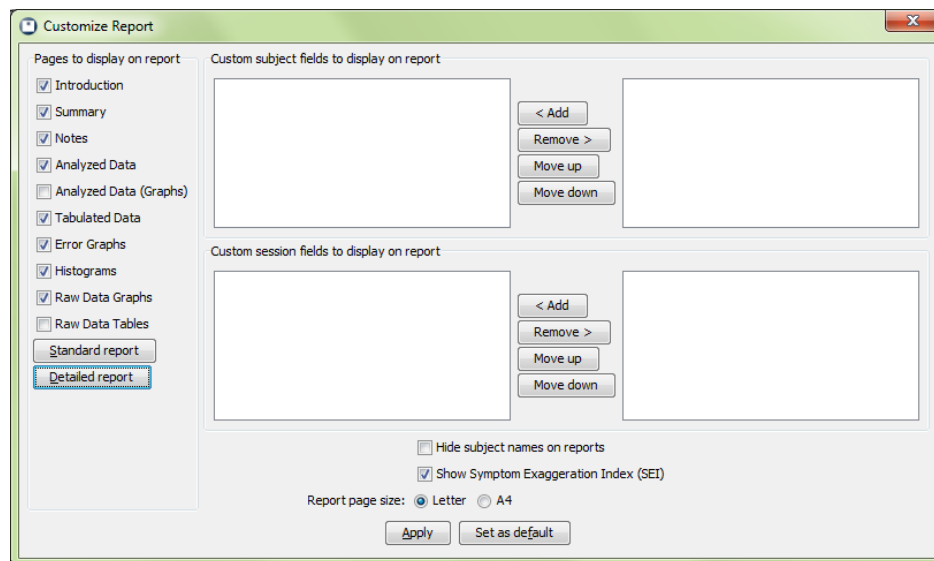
Customize Report

Pages to display on report
Introduction
Summary
Notes
Analyzed Data
Analyzed Data (Graphs)
Tabulated Data
Error Graphs
Histograms
Raw Data Graphs
Raw Data Tables
Standard report
Detailed report

Custom subject fields to display on report
< Add
Remove >
Move up
Move down

Custom session fields to display on report
< Add
Remove >
Move up
Move down

Hide subject names on reports
Show Symptom Exaggeration Index (SEI)
Report page size: Letter A4
Apply
Set as default